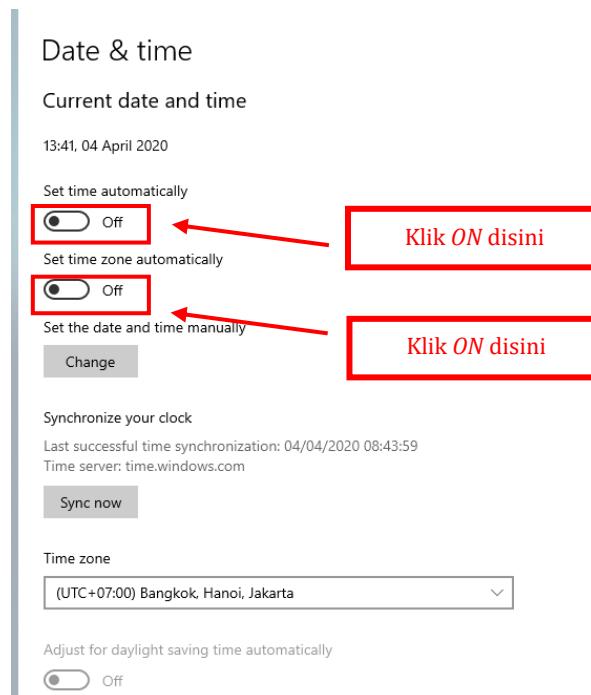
Date & time

Current date and time

13:41, 04 April 2020

Set time automatically

Off

Klik *ON* disini

Set time zone automatically

Off

Klik *ON* disini

Set the date and time manually

Change

Synchronize your clock

Last successful time synchronization: 04/04/2020 08:43:59
Time server: time.windows.com

Sync now

Time zone

(UTC+07:00) Bangkok, Hanoi, Jakarta

Adjust for daylight saving time automatically

Off